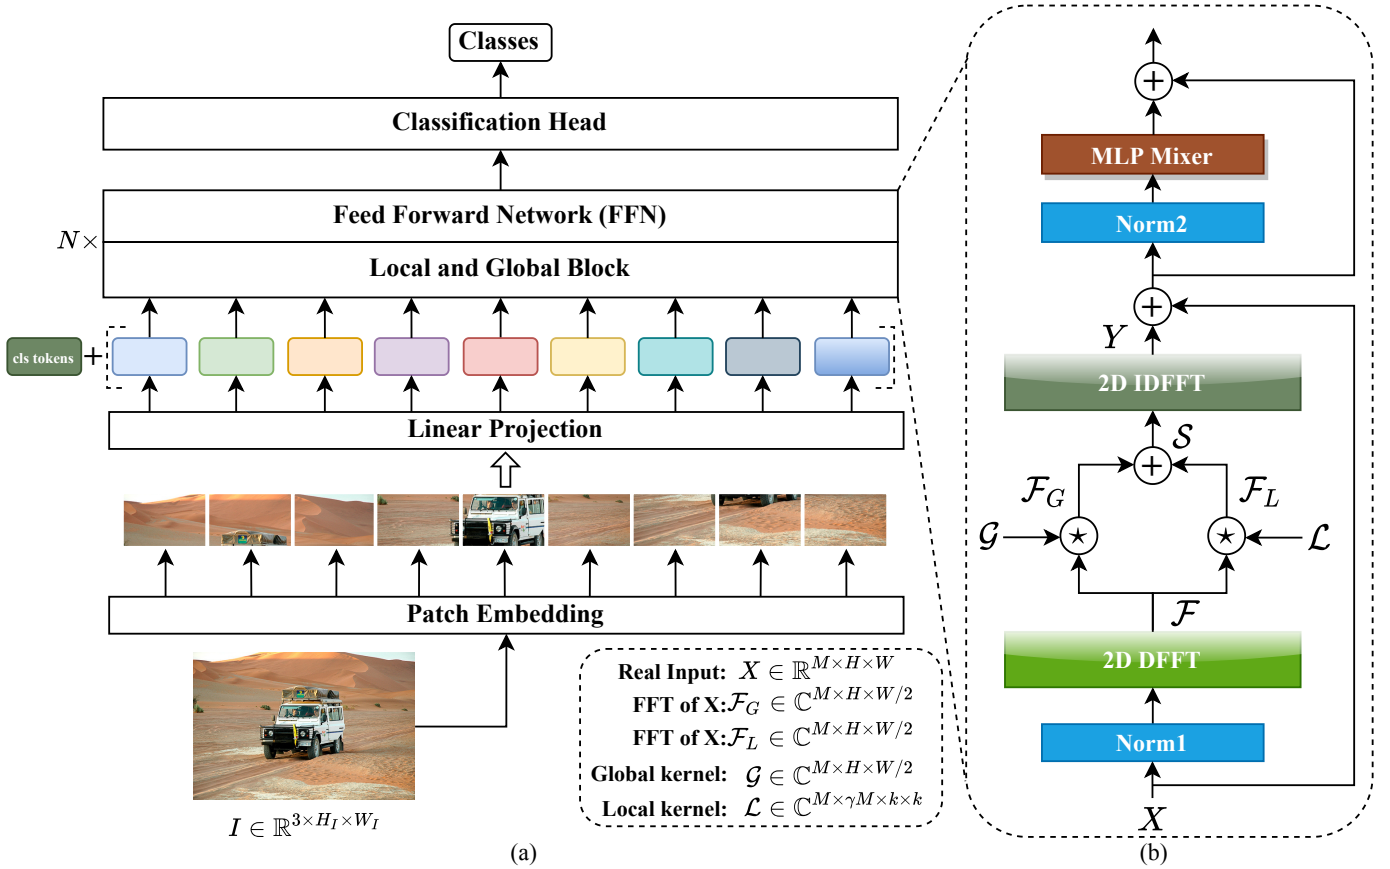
Classes

Classification Head

Feed Forward Network (FFN)

$N\times$

Local and Global Block

cls tokens +

Linear Projection

Patch Embedding

$I \in \mathbb{R}^{3\times H_I \times W_I}$

Real Input: $X \in \mathbb{R}^{M\times H\times W}$
FFT of X:$\mathcal{F}_G \in \mathbb{C}^{M\times H\times W/2}$
FFT of X:$\mathcal{F}_L \in \mathbb{C}^{M\times H\times W/2}$
Global kernel: $\mathcal{G} \in \mathbb{C}^{M\times H\times W/2}$
Local kernel: $\mathcal{L} \in \mathbb{C}^{M\times \gamma M\times k\times k}$

(a)

MLP Mixer

Norm2

$Y$

2D IDFFT

$\mathcal{S}$

$\mathcal{F}_G$

$\mathcal{F}_L$

$\mathcal{G}$

$\mathcal{L}$

$\mathcal{F}$

2D DFFT

Norm1

$X$

(b)